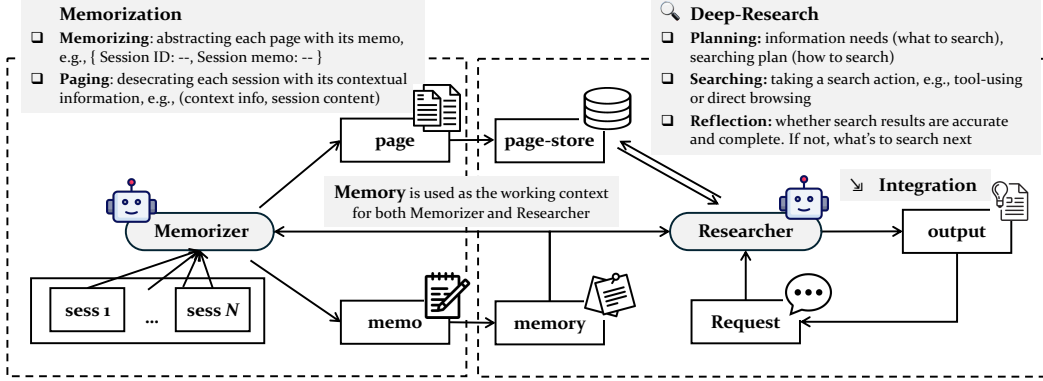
Memorization

❑ **Memorizing**: abstracting each page with its memo, e.g., { Session ID: --, Session memo: -- }

❑ **Paging**: desecrating each session with its contextual information, e.g., (context info, session content)

Deep-Research

❑ **Planning:** information needs (what to search), searching plan (how to search)

❑ **Searching:** taking a search action, e.g., tool-using or direct browsing

❑ **Reflection:** whether search results are accurate and complete. If not, what's to search next

page

page-store

**Memory** is used as the working context for both Memorizer and Researcher

Integration

Memorizer

Researcher

output

sess 1

...

sess $N$

memo

memory

Request